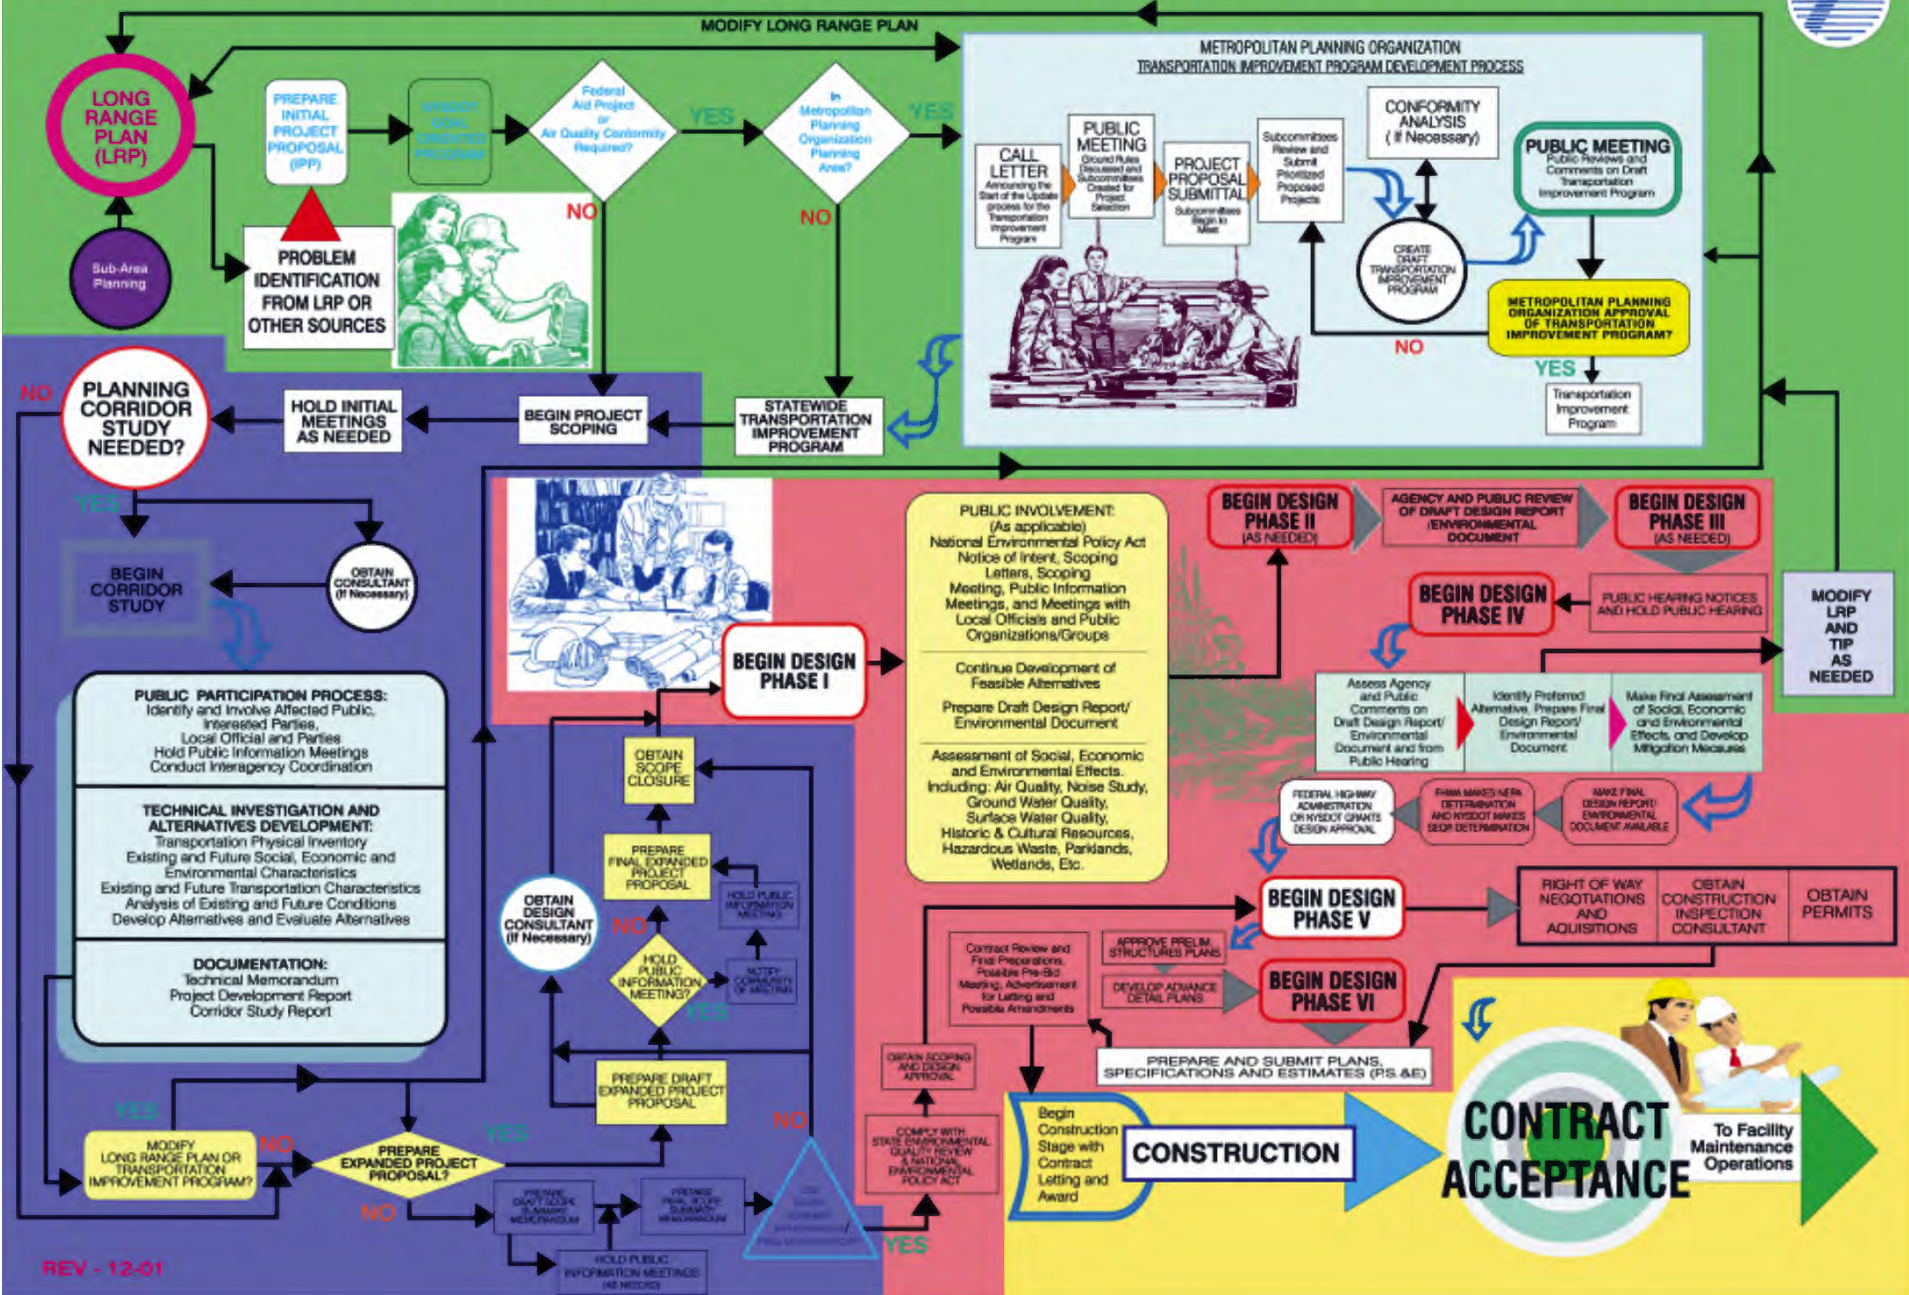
MODIFY LONG RANGE PLAN

LONG RANGE PLAN (LRP)

Sub-Area Planning

PREPARE INITIAL PROJECT PROPOSAL (IPP)

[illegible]

Federal Aid Project or Air Quality Conformity Required?

YES

Is Metropolitan Planning Organization Planning Area?

YES

NO

NO

PROBLEM IDENTIFICATION FROM LRP OR OTHER SOURCES

METROPOLITAN PLANNING ORGANIZATION
TRANSPORTATION IMPROVEMENT PROGRAM DEVELOPMENT PROCESS

CALL LETTER
Announcing the Start of the Update process for the Transportation Improvement Program

PUBLIC MEETING
Ground Rules Discussed and Subcommittees Created for Project Selection

PROJECT PROPOSAL SUBMITTAL
Subcommittees Begin to Meet

Subcommittees Review and Submit Prioritized Proposed Projects

CONFORMITY ANALYSIS (If Necessary)

PUBLIC MEETING
Public Reviews and Comments on Draft Transportation Improvement Program

CREATE DRAFT TRANSPORTATION IMPROVEMENT PROGRAM

METROPOLITAN PLANNING ORGANIZATION APPROVAL OF TRANSPORTATION IMPROVEMENT PROGRAM?

NO

YES

Transportation Improvement Program

NO

PLANNING CORRIDOR STUDY NEEDED?

HOLD INITIAL MEETINGS AS NEEDED

BEGIN PROJECT SCOPING

STATEWIDE TRANSPORTATION IMPROVEMENT PROGRAM

YES

BEGIN CORRIDOR STUDY

OBTAIN CONSULTANT (If Necessary)

PUBLIC PARTICIPATION PROCESS:
Identify and Involve Affected Public, Interested Parties, Local Official and Parties
Hold Public Information Meetings
Conduct Interagency Coordination

TECHNICAL INVESTIGATION AND ALTERNATIVES DEVELOPMENT:
Transportation Physical Inventory
Existing and Future Social, Economic and Environmental Characteristics
Existing and Future Transportation Characteristics
Analysis of Existing and Future Conditions
Develop Alternatives and Evaluate Alternatives

DOCUMENTATION:
Technical Memorandum
Project Development Report
Corridor Study Report

BEGIN DESIGN PHASE I

OBTAIN SCOPE CLOSURE

PREPARE FINAL EXPANDED PROJECT PROPOSAL

HOLD PUBLIC INFORMATION MEETING

OBTAIN DESIGN CONSULTANT (If Necessary)

NO

HOLD PUBLIC INFORMATION MEETING?

NOTIFY COMMUNITY OF MEETING

YES

PREPARE DRAFT EXPANDED PROJECT PROPOSAL

PUBLIC INVOLVEMENT:
(As applicable)
National Environmental Policy Act Notice of Intent, Scoping Letters, Scoping Meeting, Public Information Meetings, and Meetings with Local Officials and Public Organizations/Groups

Continue Development of Feasible Alternatives

Prepare Draft Design Report/ Environmental Document

Assessment of Social, Economic and Environmental Effects. Including: Air Quality, Noise Study, Ground Water Quality, Surface Water Quality, Historic & Cultural Resources, Hazardous Waste, Parklands, Wetlands, Etc.

BEGIN DESIGN PHASE II (AS NEEDED)

AGENCY AND PUBLIC REVIEW OF DRAFT DESIGN REPORT /ENVIRONMENTAL DOCUMENT

BEGIN DESIGN PHASE III (AS NEEDED)

BEGIN DESIGN PHASE IV

PUBLIC HEARING NOTICES AND HOLD PUBLIC HEARING

MODIFY LRP AND TIP AS NEEDED

Assess Agency and Public Comments on Draft Design Report/ Environmental Document and from Public Hearing

Identify Preferred Alternative, Prepare Final Design Report/ Environmental Document

Make Final Assessment of Social, Economic and Environmental Effects, and Develop Mitigation Measures

FEDERAL HIGHWAY ADMINISTRATION OR NYSDOT GRANTS DESIGN APPROVAL

FHWA MAKES NEPA DETERMINATION AND NYSDOT MAKES SEQR DETERMINATION

MAKE FINAL DESIGN REPORT/ ENVIRONMENTAL DOCUMENT AVAILABLE

BEGIN DESIGN PHASE V

RIGHT OF WAY NEGOTIATIONS AND AQUISITIONS

OBTAIN CONSTRUCTION INSPECTION CONSULTANT

OBTAIN PERMITS

Contract Review and Final Preparations, Possible Pre-Bid Meeting, Advertisement for Letting and Possible Amendments

APPROVE PRELIM. STRUCTURES PLANS

DEVELOP ADVANCE DETAIL PLANS

BEGIN DESIGN PHASE VI

PREPARE AND SUBMIT PLANS, SPECIFICATIONS AND ESTIMATES (PS &E)

OBTAIN SCOPING AND DESIGN APPROVAL

COMPLY WITH STATE ENVIRONMENTAL QUALITY REVIEW & NATIONAL ENVIRONMENTAL POLICY ACT

Begin Construction Stage with Contract Letting and Award

CONSTRUCTION

CONTRACT ACCEPTANCE

To Facility Maintenance Operations

YES

MODIFY LONG RANGE PLAN OR TRANSPORTATION IMPROVEMENT PROGRAM?

NO

PREPARE EXPANDED PROJECT PROPOSAL?

YES

NO

PREPARE DRAFT SCOPE SUMMARY MEMORANDUM

PREPARE FINAL SCOPE SUMMARY MEMORANDUM

HOLD PUBLIC INFORMATION MEETINGS (AS NEEDED)

NO

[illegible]

YES

REV - 12-01